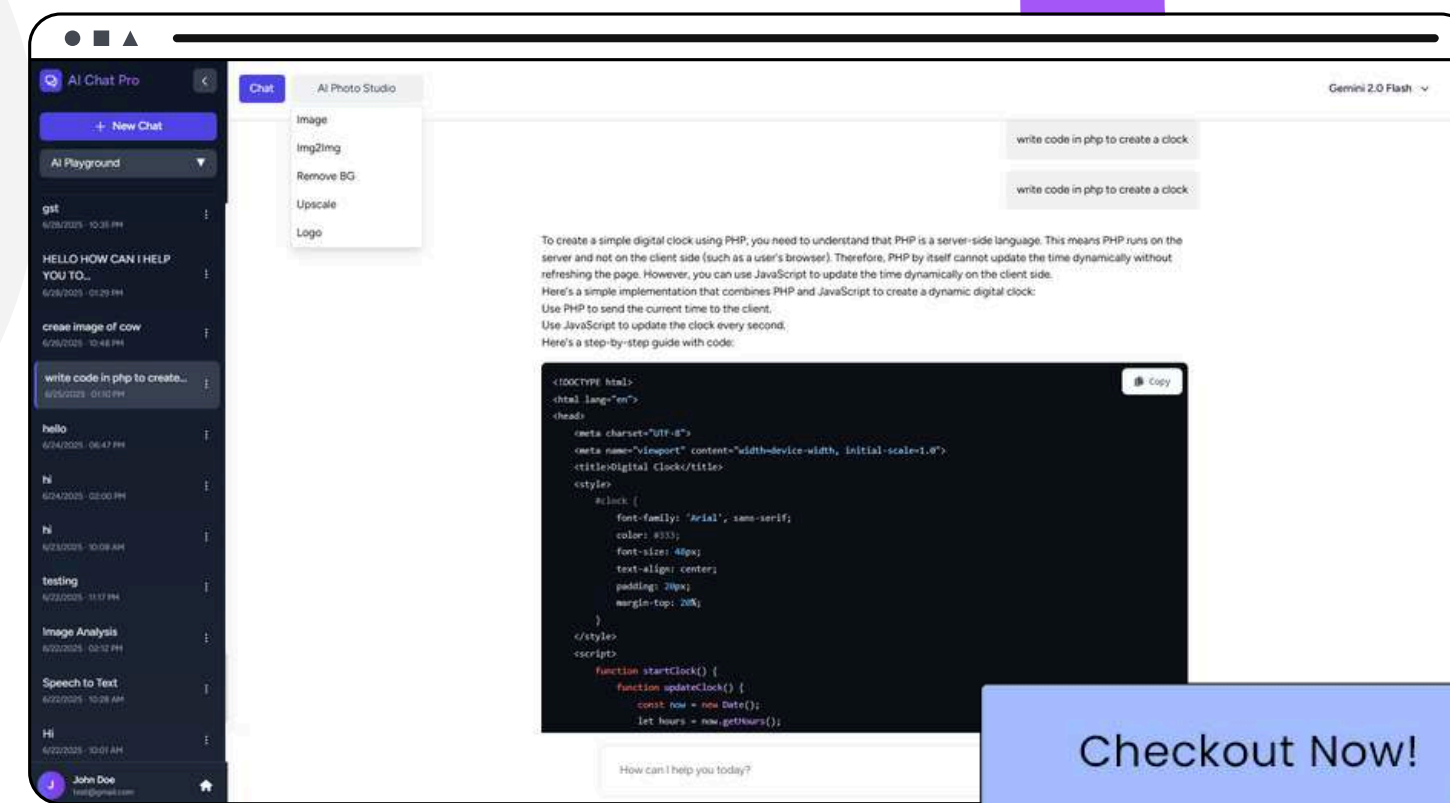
AI Chat Pro

+ New Chat

AI Playground

gst
6/28/2025 · 10:35 PM

HELLO HOW CAN I HELP YOU TO...
6/28/2025 · 01:29 PM

creae image of cow
6/26/2025 · 10:48 PM

write code in php to create...
6/25/2025 · 01:10 PM

hello
6/24/2025 · 06:47 PM

hi
6/24/2025 · 02:00 PM

hi
6/23/2025 · 10:08 AM

testing
6/22/2025 · 11:17 PM

Image Analysis
6/22/2025 · 02:12 PM

Speech to Text
6/22/2025 · 10:28 AM

Hi
6/22/2025 · 10:01 AM

John Doe
test@gmail.com

Chat

AI Photo Studio

Image
Img2Img
Remove BG
Upscale
Logo

Gemini 2.0 Flash

write code in php to create a clock

write code in php to create a clock

To create a simple digital clock using PHP, you need to understand that PHP is a server-side language. This means PHP runs on the server and not on the client side (such as a user's browser). Therefore, PHP by itself cannot update the time dynamically without refreshing the page. However, you can use JavaScript to update the time dynamically on the client side.
Here's a simple implementation that combines PHP and JavaScript to create a dynamic digital clock:
Use PHP to send the current time to the client.
Use JavaScript to update the clock every second.
Here's a step-by-step guide with code:

Copy

<!DOCTYPE html>
<html lang="en">
<head>
<meta charset="UTF-8">
<meta name="viewport" content="width=device-width, initial-scale=1.0">
<title>Digital Clock</title>
<style>
#clock {
font-family: 'Arial', sans-serif;
color: #333;
font-size: 48px;
text-align: center;
padding: 20px;
margin-top: 20%;
}
</style>
<script>
function startClock() {
function updateClock() {
const now = new Date();
let hours = now.getHours();

How can I help you today?

Checkout Now!